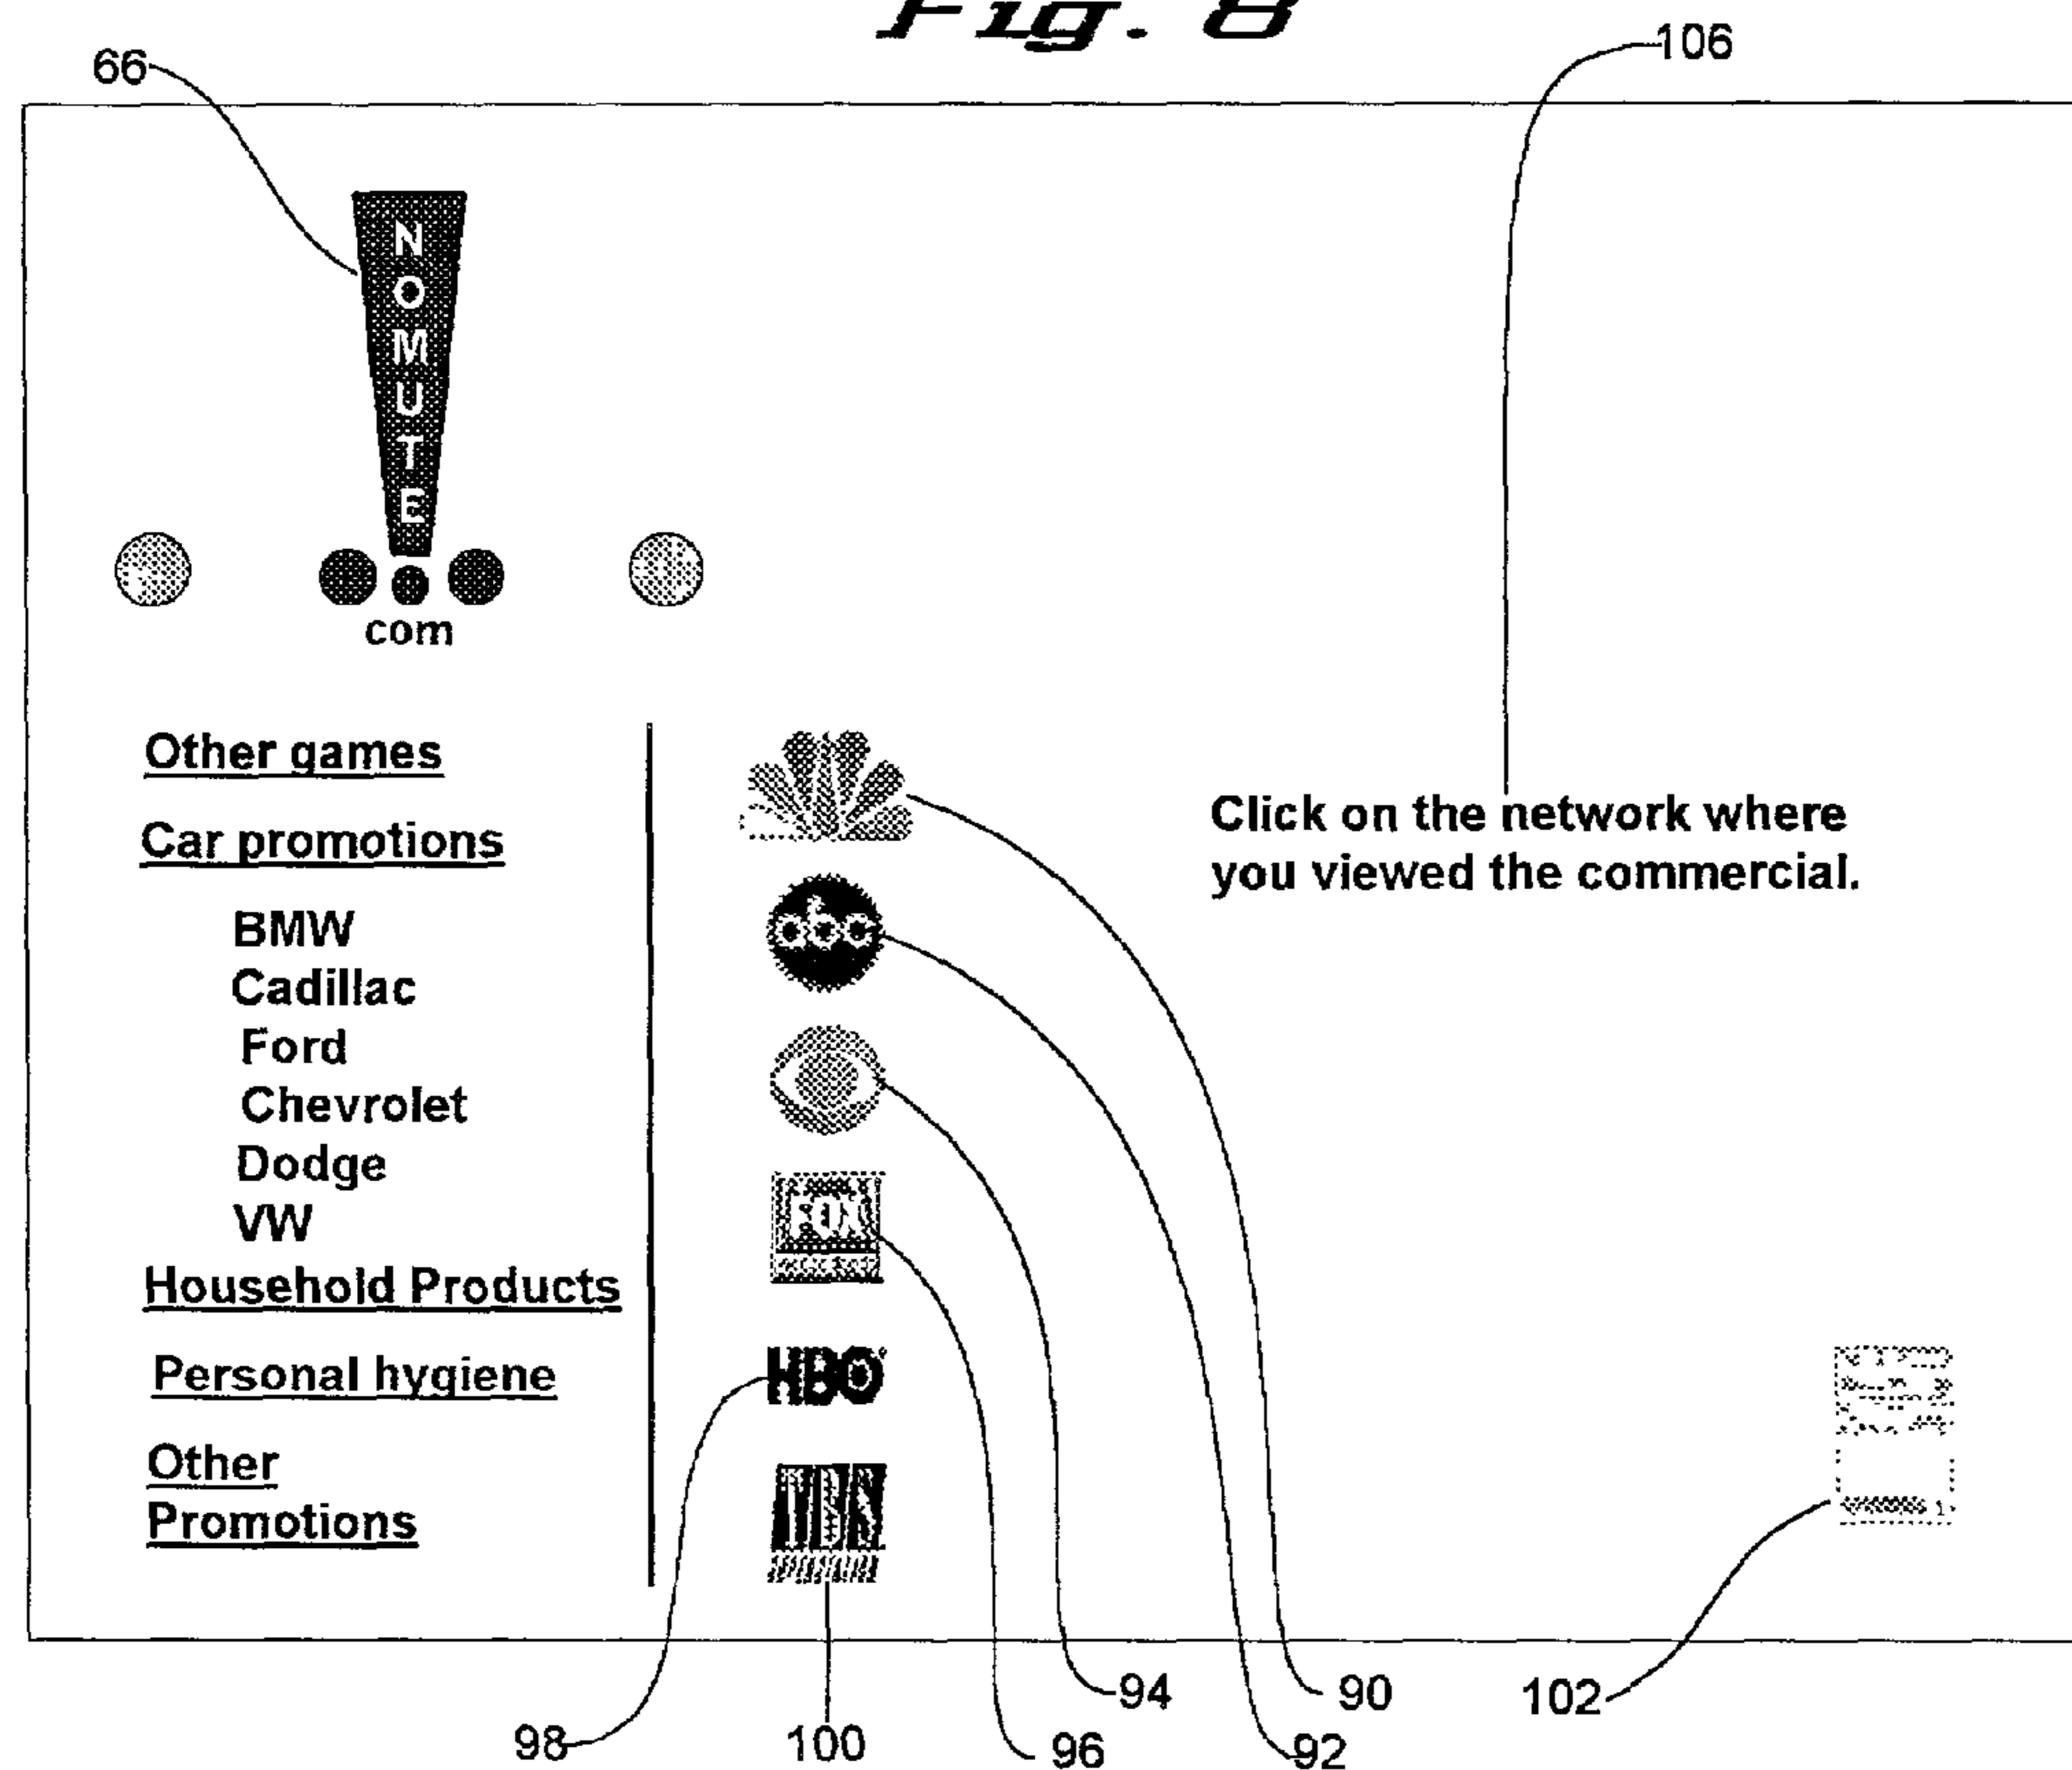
Fig. 8

66

106

NOMUTE

com

Other games

Car promotions

BMW
Cadillac
Ford
Chevrolet
Dodge
VW

Household Products

Personal hygiene

Other Promotions

abc

FOX

HBO

TBS

Click on the network where you viewed the commercial.

98

100

96

94

92

90

102